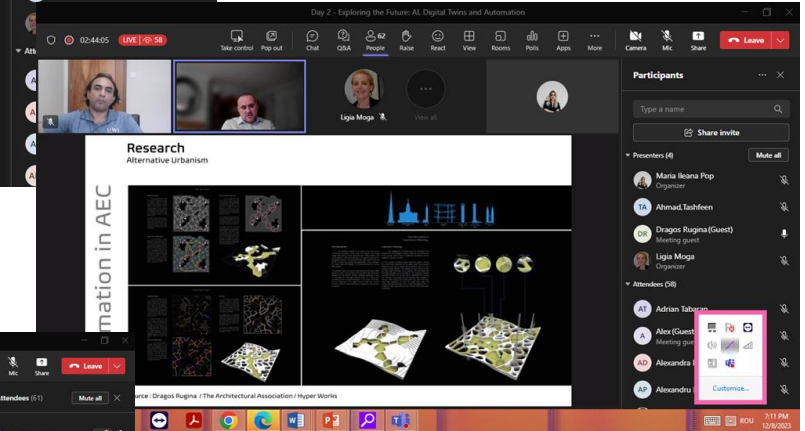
Day 2 - Exploring the Future: AI, Digital Twins and Automation

02:44:05 LIVE 58

Take control Pop out Chat Q&A 62 People Raise React View Rooms Polls Apps More Camera Mic Share Leave

Ligia Moga

View all

Participants

Type a name

Share invite

Presenters (4) Mute all

Maria Ileana Pop
Organizer

TA Ahmad,Tashfeen

DR Dragos Rugina (Guest)
Meeting guest

Ligia Moga
Organizer

Attendees (58)

AT Adrian Tabaran

Alex (Guest
Meeting gue

AD Alexandra

AP Alexandru

Customize...

Research
Alternative Urbanism

mation in AEC

urce : Dragos Rugina / The Architectural Association / Hyper Works

Attendees

Mic Share Leave

ttendees (61) Mute all

7:11 PM 12/8/2023 ROU